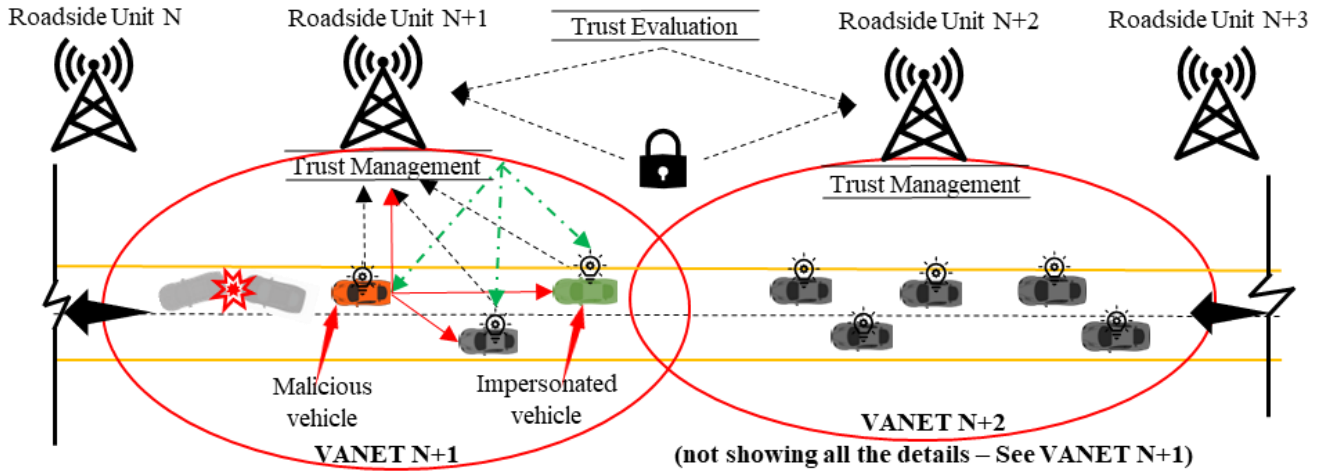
Roadside Unit N

Roadside Unit N+1

Trust Evaluation

Roadside Unit N+2

Roadside Unit N+3

Trust Management

Trust Management

Malicious vehicle

Impersonated vehicle

VANET N+1

VANET N+2
(not showing all the details – See VANET N+1)